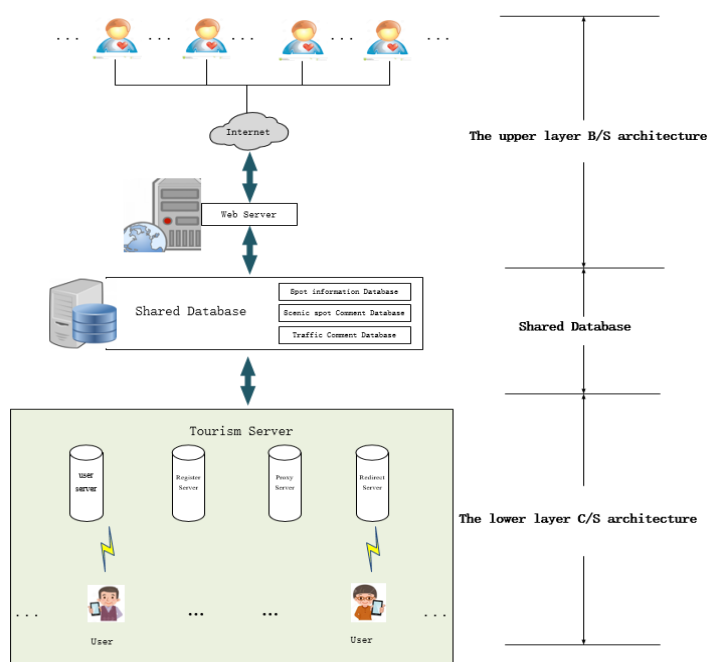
... ... ... ... ...

Internet

The upper layer B/S architecture

Web Server

Shared Database

Spot information Database
Scenic spot Comment Database
Traffic Comment Database

Shared Database

Tourism Server

user server

Register Server

Proxy Server

Redirect Server

The lower layer C/S architecture

... ... ... ...

User

User